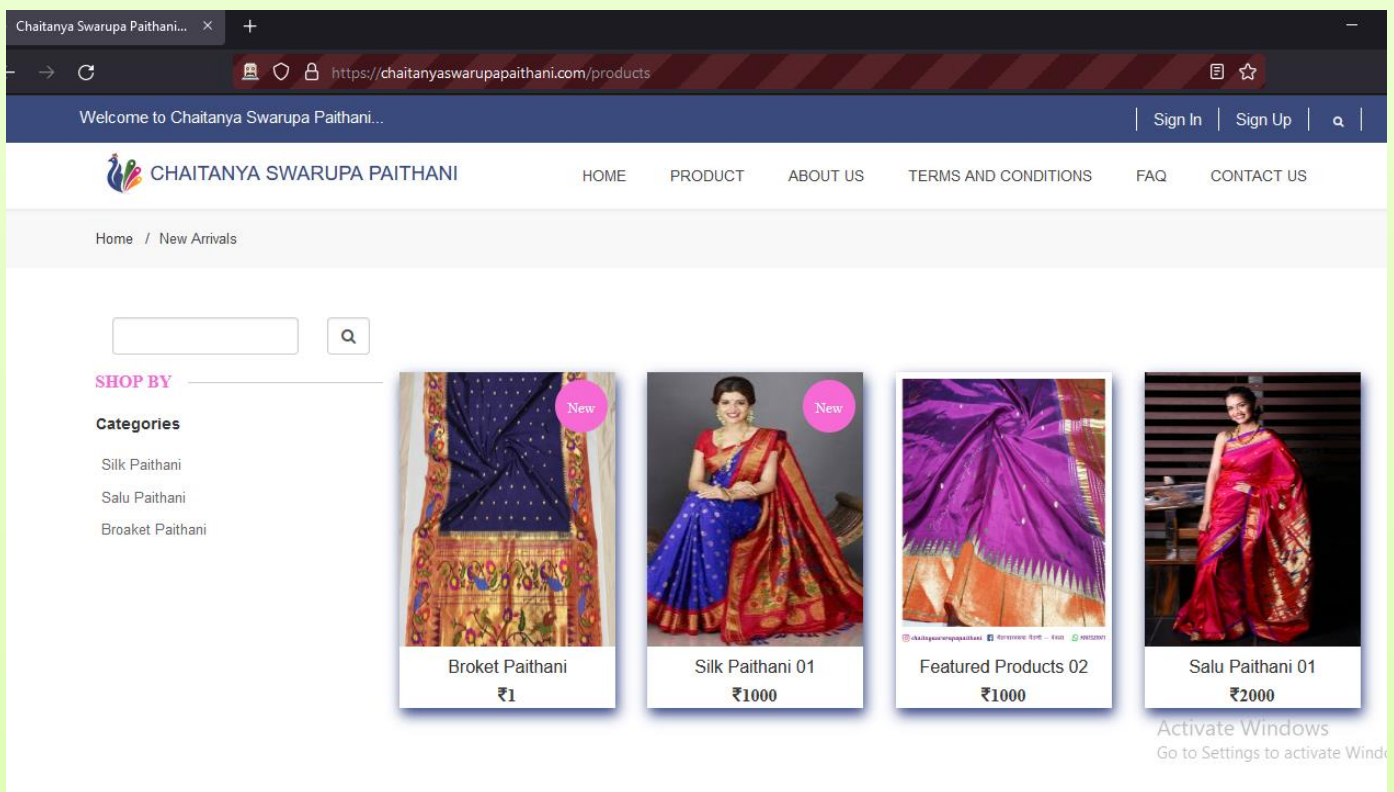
Chaitanya Swarupa Paithani... ×
https://chaitanyaswarupapaithani.com/products

Welcome to Chaitanya Swarupa Paithani...
Sign In | Sign Up

CHAITANYA SWARUPA PAITHANI
HOME PRODUCT ABOUT US TERMS AND CONDITIONS FAQ CONTACT US

Home / New Arrivals

SHOP BY

Categories

Silk Paithani
Salu Paithani
Broaket Paithani

New
Broket Paithani
₹1

New
Silk Paithani 01
₹1000

Featured Products 02
₹1000

Salu Paithani 01
₹2000

Activate Windows
Go to Settings to activate Windo